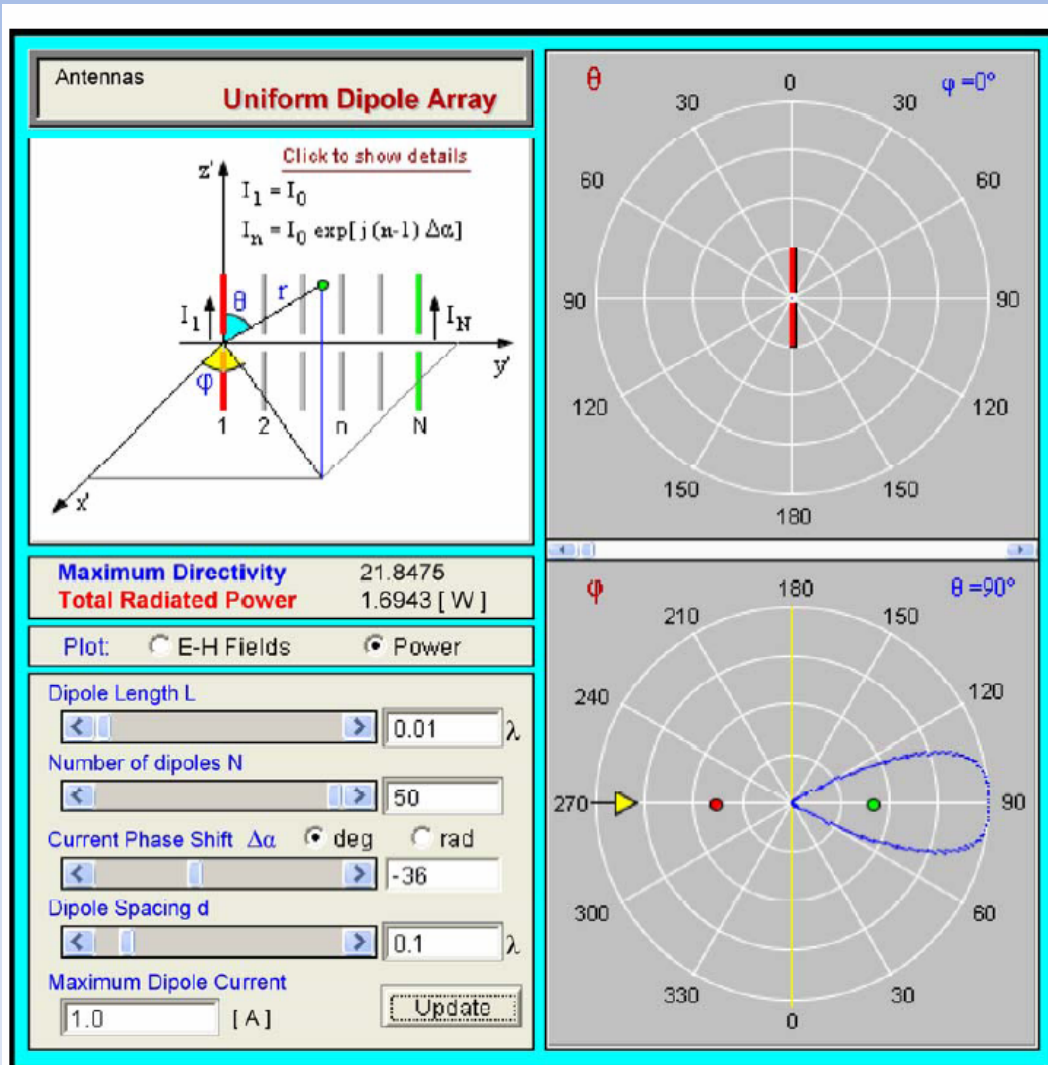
Antennas
Uniform Dipole Array

Click to show details
$I_1 = I_0$
$I_n = I_0 \exp[j(n-1)\Delta\alpha]$
z'
$I_1$
θ
r
$I_N$
y'
φ
1 2 n N
x'

Maximum Directivity 21.8475
Total Radiated Power 1.6943 [ W ]

Plot: E-H Fields Power

Dipole Length L
0.01 λ
Number of dipoles N
50
Current Phase Shift Δα deg rad
-36
Dipole Spacing d
0.1 λ
Maximum Dipole Current
1.0 [ A ]
Update

θ
0
30 30
φ =0°
60 60
90 90
120 120
150 150
180

φ
180
θ =90°
210 150
240 120
270 90
300 60
330 30
0